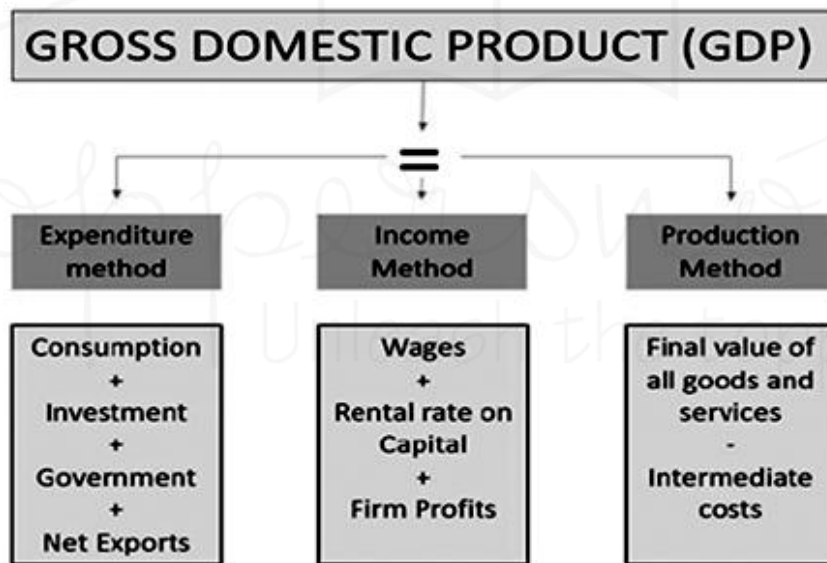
GROSS DOMESTIC PRODUCT (GDP)

=

Expenditure method

Income Method

Production Method

Consumption
+
Investment
+
Government
+
Net Exports

Wages
+
Rental rate on Capital
+
Firm Profits

Final value of all goods and services
-
Intermediate costs